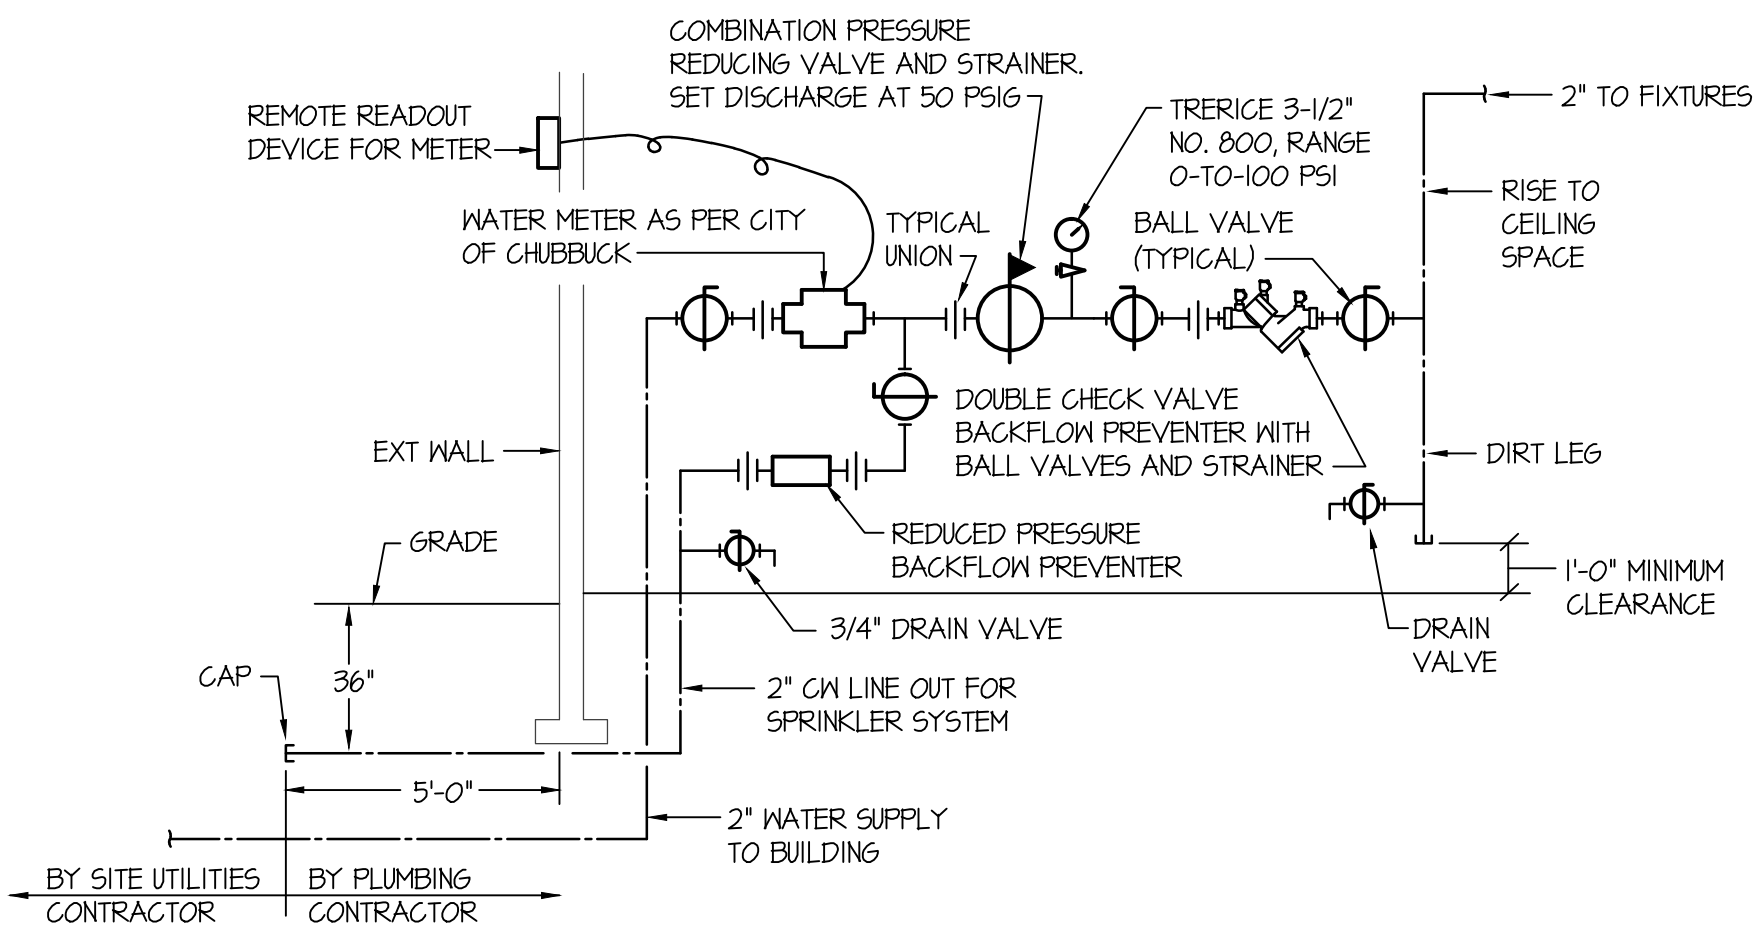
COMBINATION PRESSURE REDUCING VALVE AND STRAINER. SET DISCHARGE AT 50 PSIG

REMOTE READOUT DEVICE FOR METER

TRERICE 3-1/2" NO. 800, RANGE 0-TO-100 PSI

2" TO FIXTURES

RISE TO CEILING SPACE

WATER METER AS PER CITY OF CHUBBUCK

TYPICAL UNION

BALL VALVE (TYPICAL)

DOUBLE CHECK VALVE BACKFLOW PREVENTER WITH BALL VALVES AND STRAINER

EXT WALL

DIRT LEG

REDUCED PRESSURE BACKFLOW PREVENTER

GRADE

1'-0" MINIMUM CLEARANCE

3/4" DRAIN VALVE

DRAIN VALVE

CAP

36"

2" CW LINE OUT FOR SPRINKLER SYSTEM

5'-0"

2" WATER SUPPLY TO BUILDING

BY SITE UTILITIES CONTRACTOR

BY PLUMBING CONTRACTOR